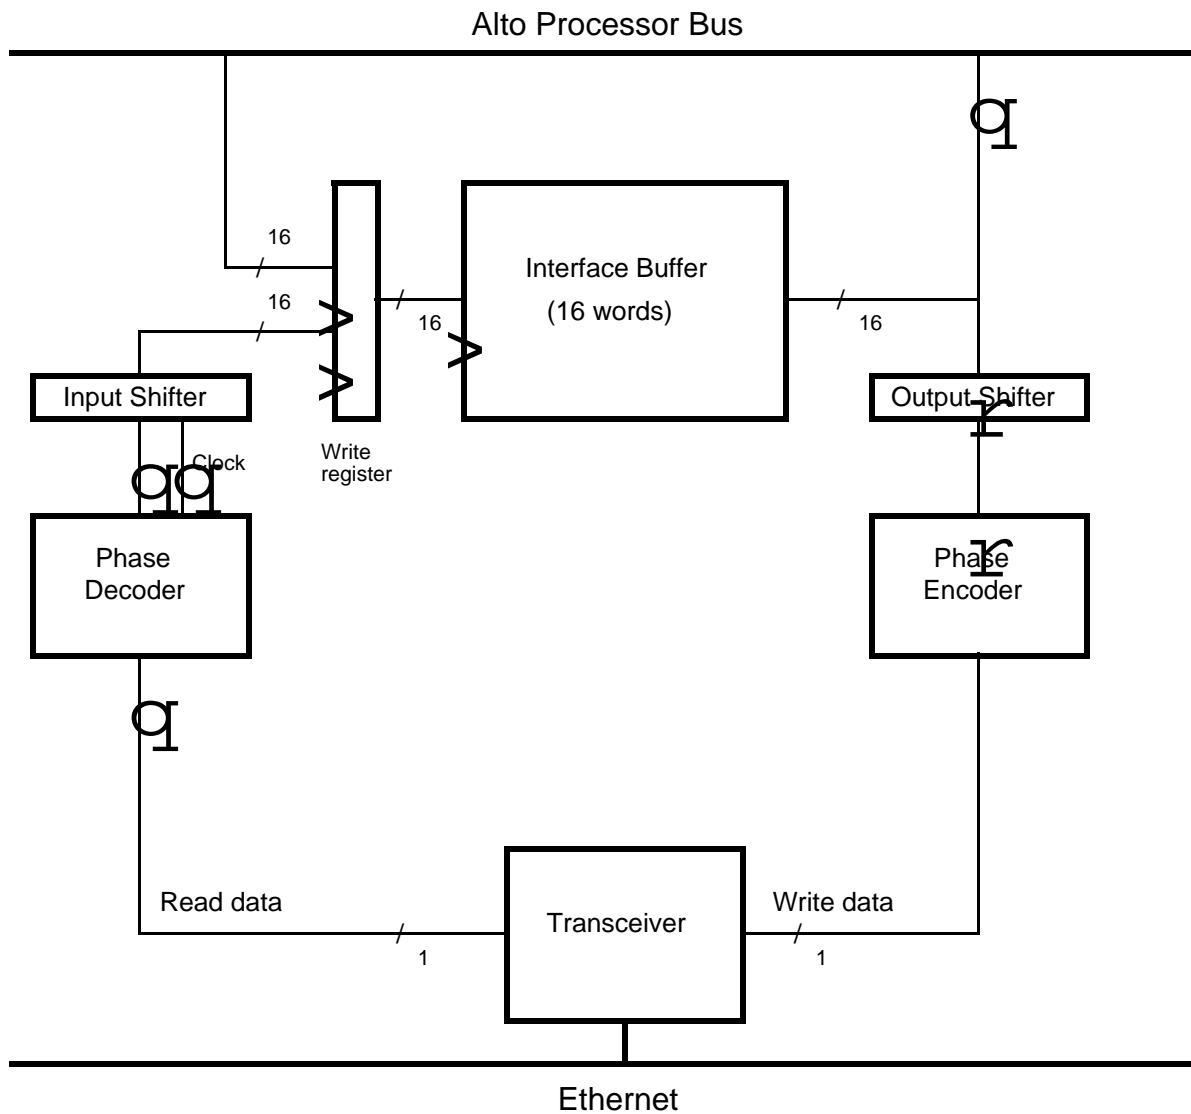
Alto Processor Bus

16

16

Interface Buffer

(16 words)

16

16

Input Shifter

Output Shifter

Clock

Write register

Phase Decoder

Phase Encoder

Read data

Transceiver

Write data

1

1

Ethernet